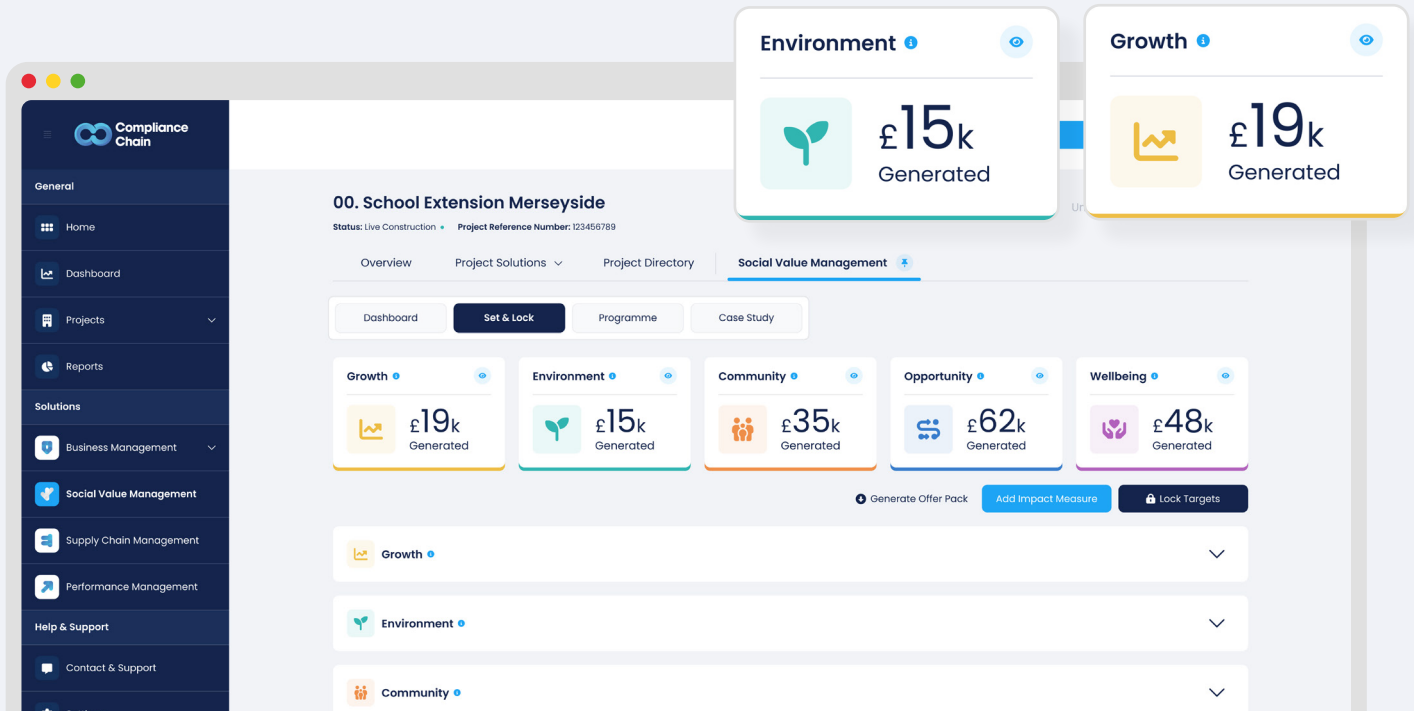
Environment

£15k
Generated

Growth

£19k
Generated

Compliance Chain

General

Home

Dashboard

Projects

Reports

Solutions

Business Management

Social Value Management

Supply Chain Management

Performance Management

Help & Support

Contact & Support

00. School Extension Merseyside

Status: Live Construction • Project Reference Number: 123456789

Ur

Overview | Project Solutions | Project Directory | Social Value Management

Dashboard | Set & Lock | Programme | Case Study

Growth
£19k
Generated

Environment
£15k
Generated

Community
£35k
Generated

Opportunity
£62k
Generated

Wellbeing
£48k
Generated

Generate Offer Pack | Add Impact Measure | Lock Targets

Growth

Environment

Community